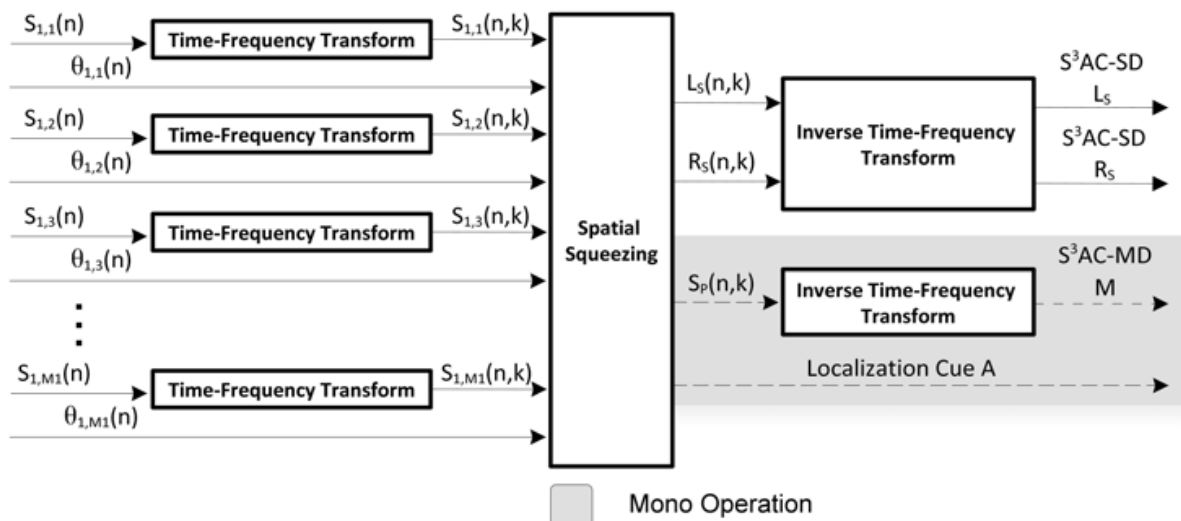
$S_{1,1}(n)$
Time-Frequency Transform
$S_{1,1}(n,k)$
$\theta_{1,1}(n)$

$S_{1,2}(n)$
Time-Frequency Transform
$S_{1,2}(n,k)$
$\theta_{1,2}(n)$

$S_{1,3}(n)$
Time-Frequency Transform
$S_{1,3}(n,k)$
$\theta_{1,3}(n)$

$S_{1,M1}(n)$
Time-Frequency Transform
$S_{1,M1}(n,k)$
$\theta_{1,M1}(n)$

Spatial Squeezing

$L_S(n,k)$
$R_S(n,k)$
Inverse Time-Frequency Transform
$S^3$AC-SD
$L_S$
$S^3$AC-SD
$R_S$

$S_P(n,k)$
Inverse Time-Frequency Transform
$S^3$AC-MD
M

Localization Cue A

Mono Operation